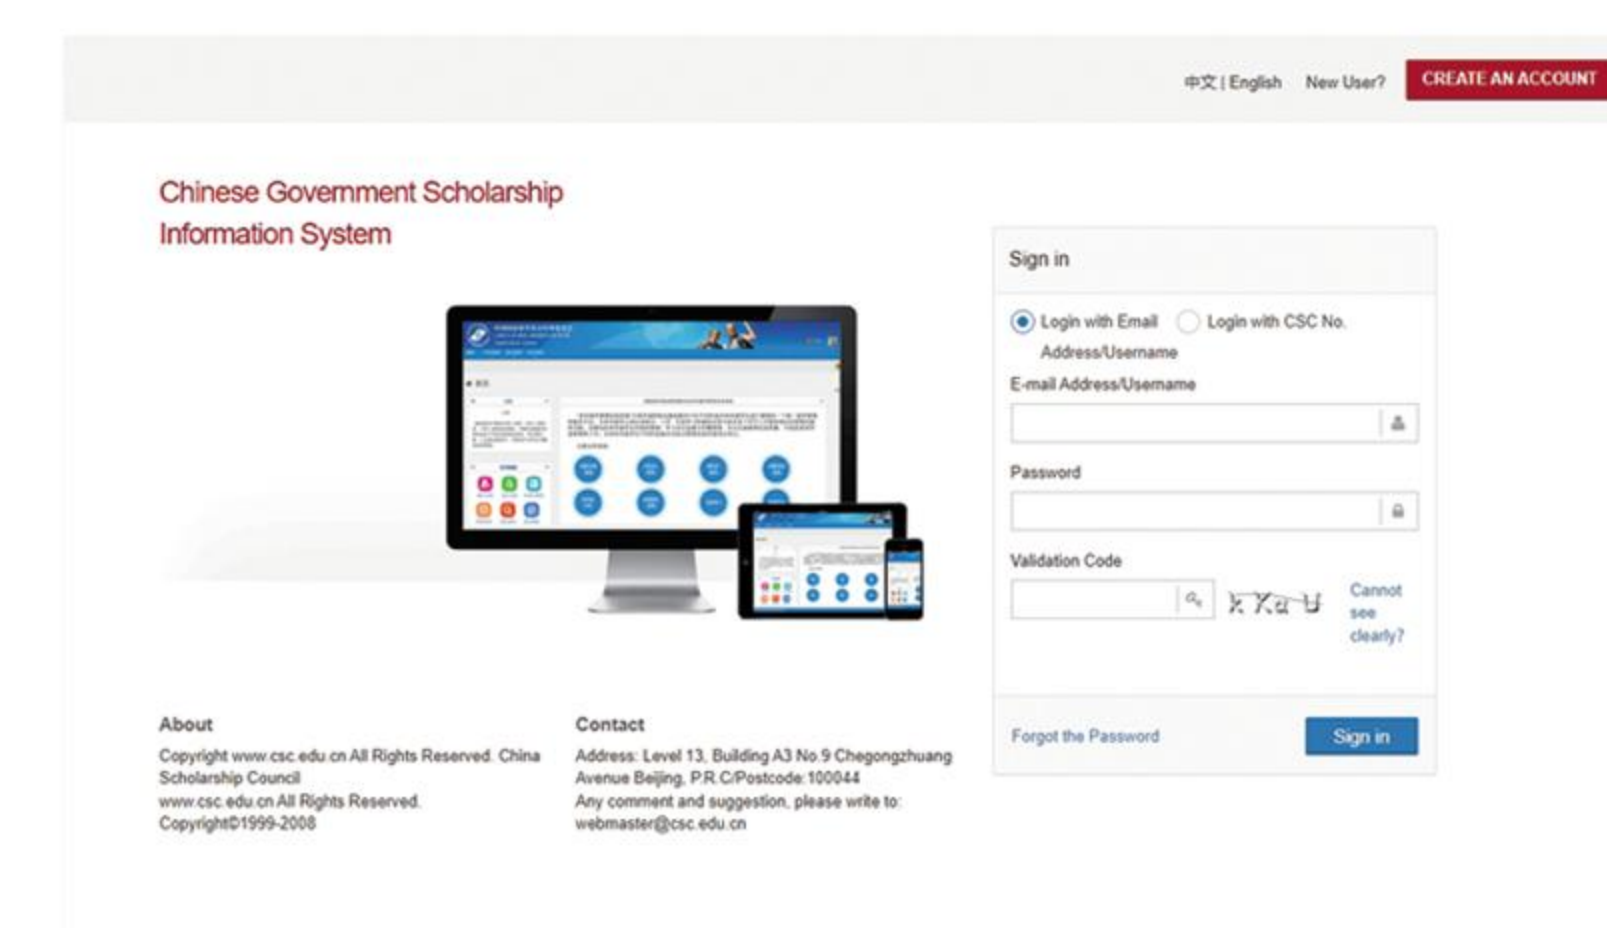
中文 | English New User? CREATE AN ACCOUNT

Chinese Government Scholarship Information System

Sign in

Login with Email Address/Username Login with CSC No.

E-mail Address/Username

Password

Validation Code

k Ka U

Cannot see clearly?

Forgot the Password

Sign in

About

Copyright www.csc.edu.cn All Rights Reserved. China Scholarship Council
www.csc.edu.cn All Rights Reserved.
Copyright©1999-2008

Contact

Address: Level 13, Building A3 No.9 Chegongzhuang Avenue Beijing, P.R.C/Postcode:100044
Any comment and suggestion, please write to: webmaster@csc.edu.cn